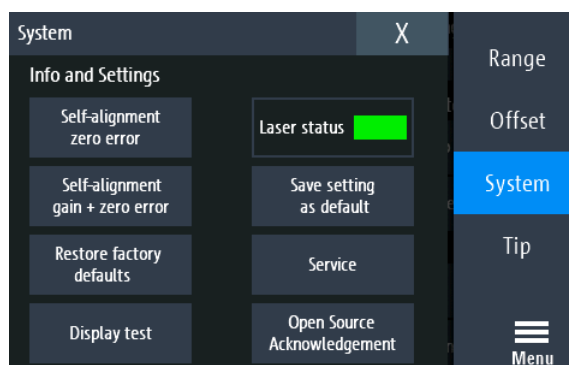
System

X

Info and Settings

Self-alignment zero error

Laser status

Self-alignment gain + zero error

Save setting as default

Restore factory defaults

Service

Display test

Open Source Acknowledgement

Range

Offset

System

Tip

Menu